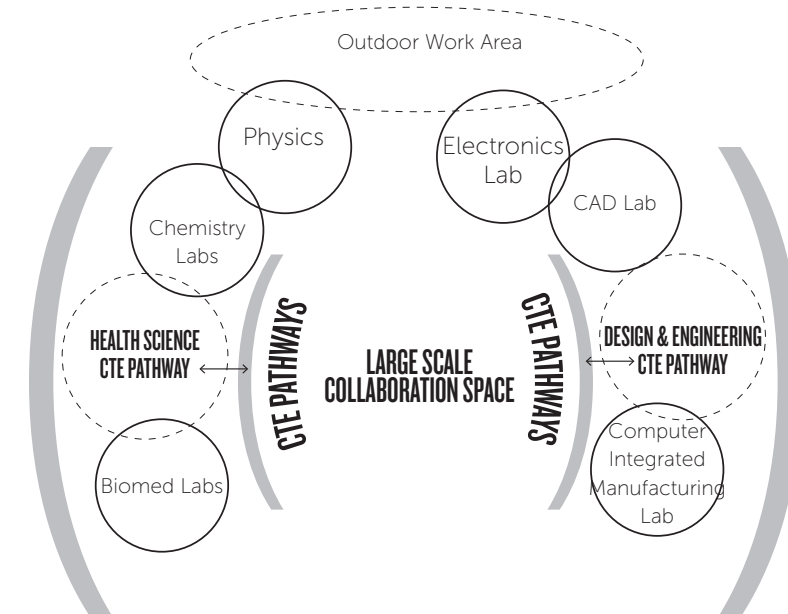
Outdoor Work Area

Physics

Electronics Lab

CAD Lab

Chemistry Labs

CTE PATHWAYS

CTE PATHWAYS

HEALTH SCIENCE CTE PATHWAY

LARGE SCALE COLLABORATION SPACE

DESIGN & ENGINEERING CTE PATHWAY

Biomed Labs

Computer Integrated Manufacturing Lab